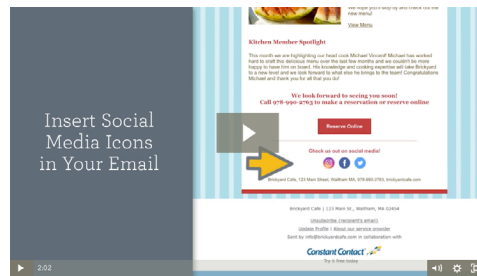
Insert Social Media Icons in Your Email

We hope you'll stop by and check out the new menu!

View Menu

Kitchen Member Spotlight

This month we are highlighting our head cook Michael Vincent! Michael has worked hard to craft this delicious menu over the last few months and we couldn't be more happy to have him on board. His knowledge and cooking expertise will take Brickyard to a new level and we look forward to what else he brings to the team! Congratulations Michael and thank you for all that you do!

We look forward to seeing you soon!
Call 978-990-2763 to make a reservation or reserve online

Reserve Online

Check us out on social media!

Brickyard Cafe, 123 Main Street, Waltham MA, 978-990-2763, brickyardcafe.com

Brickyard Cafe | 123 Main St., Waltham, MA 02454

Unsubscribe {recipient's email}
Update Profile | About our service provider
Sent by info@brickyardcafe.com in collaboration with

Constant Contact
Try it free today

2:02